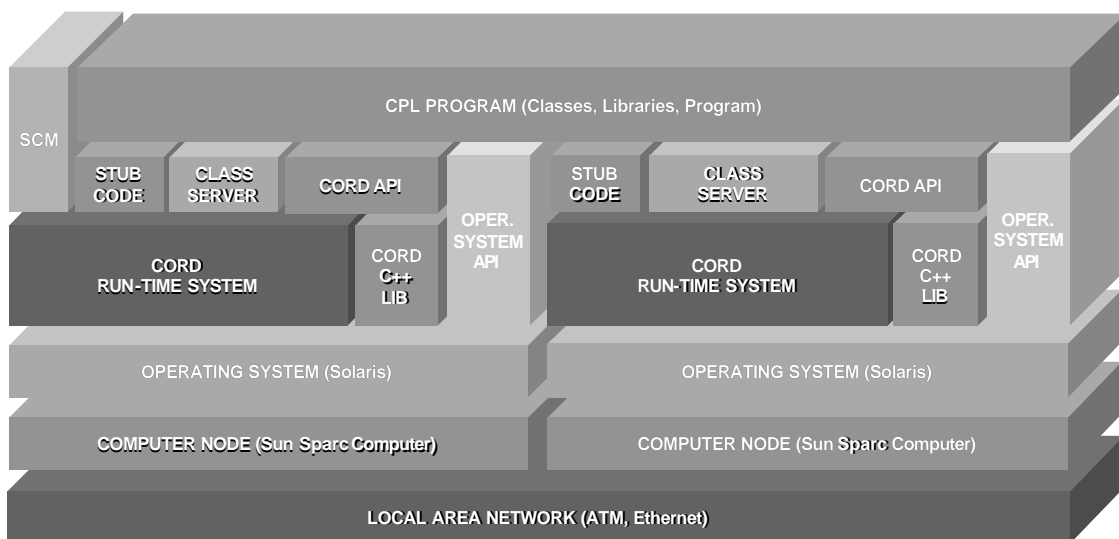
SCM

CPL PROGRAM (Classes, Libraries, Program)

STUB CODE

CLASS SERVER

CORD API

OPER. SYSTEM API

CORD RUN-TIME SYSTEM

CORD C++ LIB

STUB CODE

CLASS SERVER

CORD API

OPER. SYSTEM API

CORD RUN-TIME SYSTEM

CORD C++ LIB

OPERATING SYSTEM (Solaris)

OPERATING SYSTEM (Solaris)

COMPUTER NODE (Sun Sparc Computer)

COMPUTER NODE (Sun Sparc Computer)

LOCAL AREA NETWORK (ATM, Ethernet)